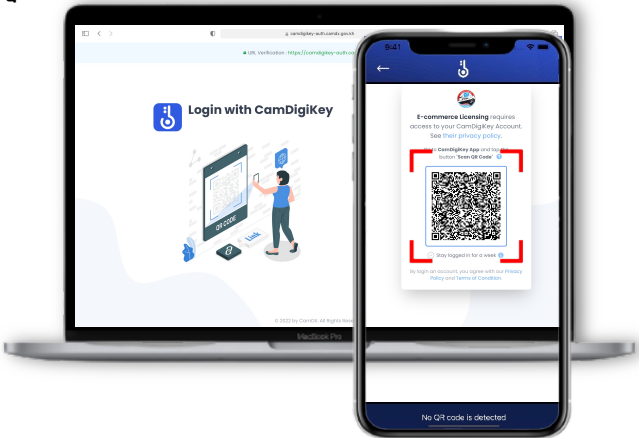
camdigikey-auth.camdx.gov.kh

URL Verification : https://camdigikey-auth.ca

Login with CamDigiKey

QR CODE

Link

© 2022 by CamDX. All Rights Rese

MacBook Pro

9:41

E-commerce Licensing requires access to your CamDigiKey Account. See their privacy policy.

Open CamDigiKey App and tap the button "Scan QR Code"

Stay logged in for a week

By login an account, you agree with our Privacy Policy and Terms of Condition.

No QR code is detected